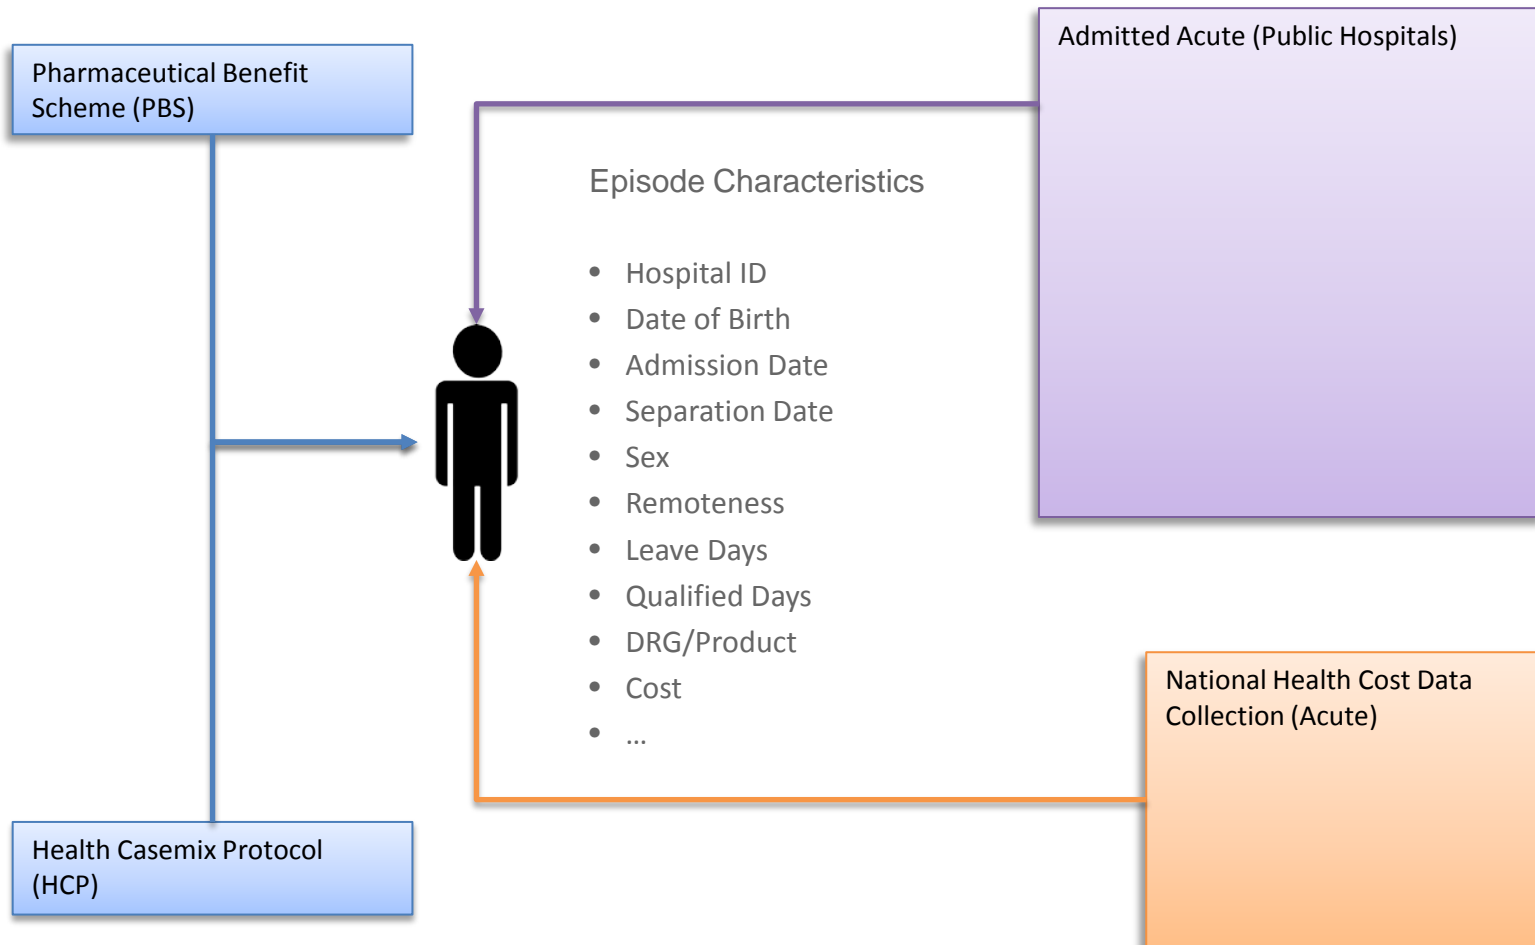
Pharmaceutical Benefit Scheme (PBS)

Admitted Acute (Public Hospitals)

Episode Characteristics

- Hospital ID
- Date of Birth
- Admission Date
- Separation Date
- Sex
- Remoteness
- Leave Days
- Qualified Days
- DRG/Product
- Cost
- ...

National Health Cost Data Collection (Acute)

Health Casemix Protocol (HCP)